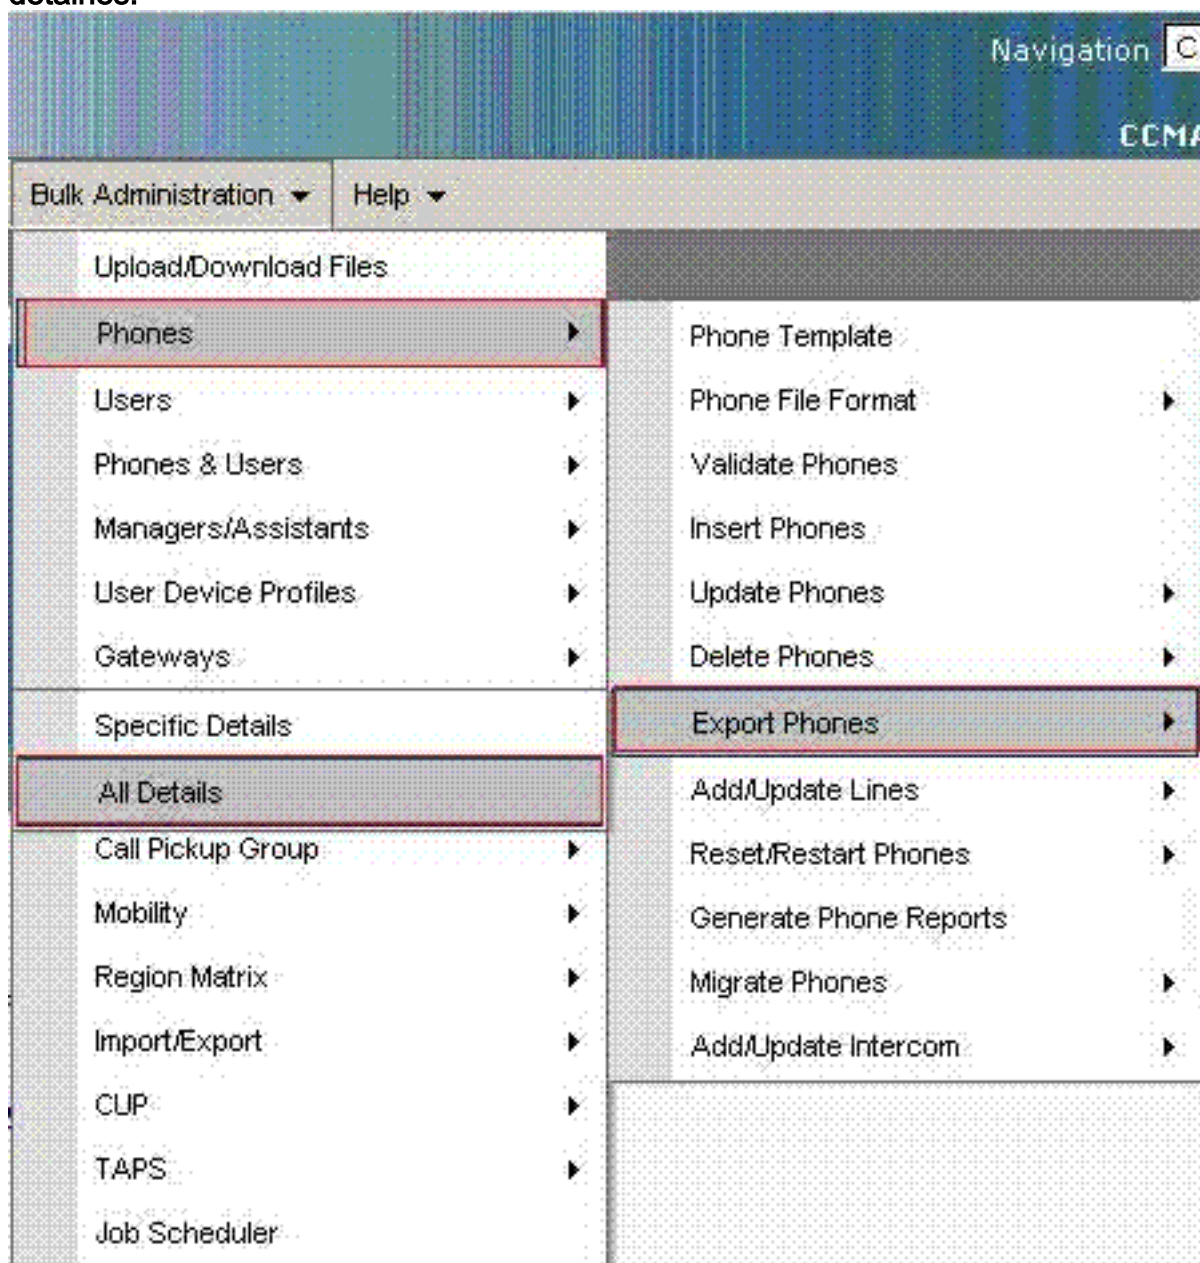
Navigation C

CCMA

Bulk Administration
Help

Upload/Download Files
Phones
Users
Phones & Users
Managers/Assistants
User Device Profiles
Gateways
Specific Details
All Details
Call Pickup Group
Mobility
Region Matrix
Import/Export
CUP
TAPS
Job Scheduler

Phone Template
Phone File Format
Validate Phones
Insert Phones
Update Phones
Delete Phones
Export Phones
Add/Update Lines
Reset/Restart Phones
Generate Phone Reports
Migrate Phones
Add/Update Intercom